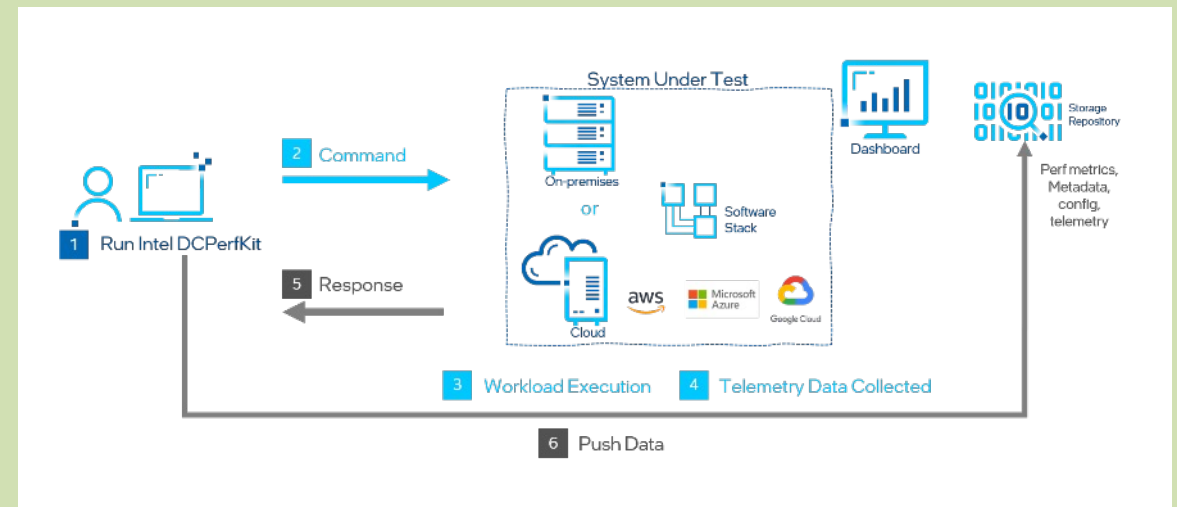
System Under Test

Dashboard

Storage Repository

1 Run Intel DCPerfKit

2 Command

On-premises

or

Software Stack

Perf metrics, Metadata, config, telemetry

5 Response

Cloud

aws

Microsoft Azure

Google Cloud

3 Workload Execution

4 Telemetry Data Collected

6 Push Data